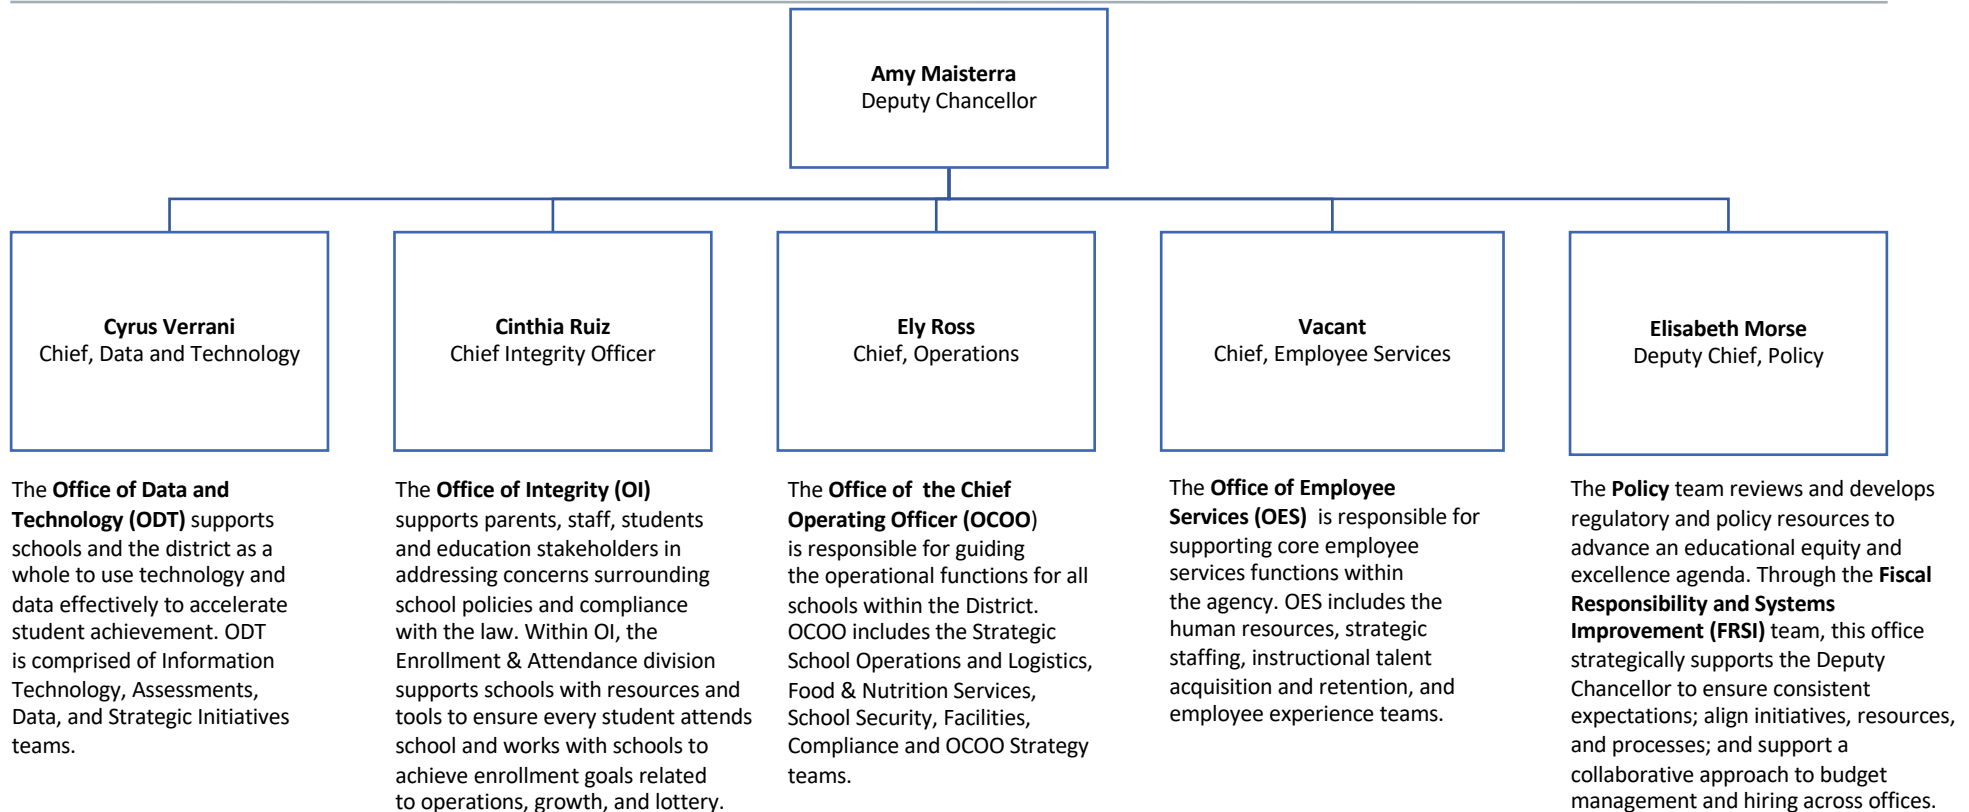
**Amy Maisterra**
Deputy Chancellor

**Cyrus Verrani**
Chief, Data and Technology

**Cinthia Ruiz**
Chief Integrity Officer

**Ely Ross**
Chief, Operations

**Vacant**
Chief, Employee Services

**Elisabeth Morse**
Deputy Chief, Policy

The **Office of Data and Technology (ODT)** supports schools and the district as a whole to use technology and data effectively to accelerate student achievement. ODT is comprised of Information Technology, Assessments, Data, and Strategic Initiatives teams.

The **Office of Integrity (OI)** supports parents, staff, students and education stakeholders in addressing concerns surrounding school policies and compliance with the law. Within OI, the Enrollment & Attendance division supports schools with resources and tools to ensure every student attends school and works with schools to achieve enrollment goals related to operations, growth, and lottery.

The **Office of the Chief Operating Officer (OCOO)** is responsible for guiding the operational functions for all schools within the District. OCOO includes the Strategic School Operations and Logistics, Food & Nutrition Services, School Security, Facilities, Compliance and OCOO Strategy teams.

The **Office of Employee Services (OES)** is responsible for supporting core employee services functions within the agency. OES includes the human resources, strategic staffing, instructional talent acquisition and retention, and employee experience teams.

The **Policy** team reviews and develops regulatory and policy resources to advance an educational equity and excellence agenda. Through the **Fiscal Responsibility and Systems Improvement (FRSI)** team, this office strategically supports the Deputy Chancellor to ensure consistent expectations; align initiatives, resources, and processes; and support a collaborative approach to budget management and hiring across offices.